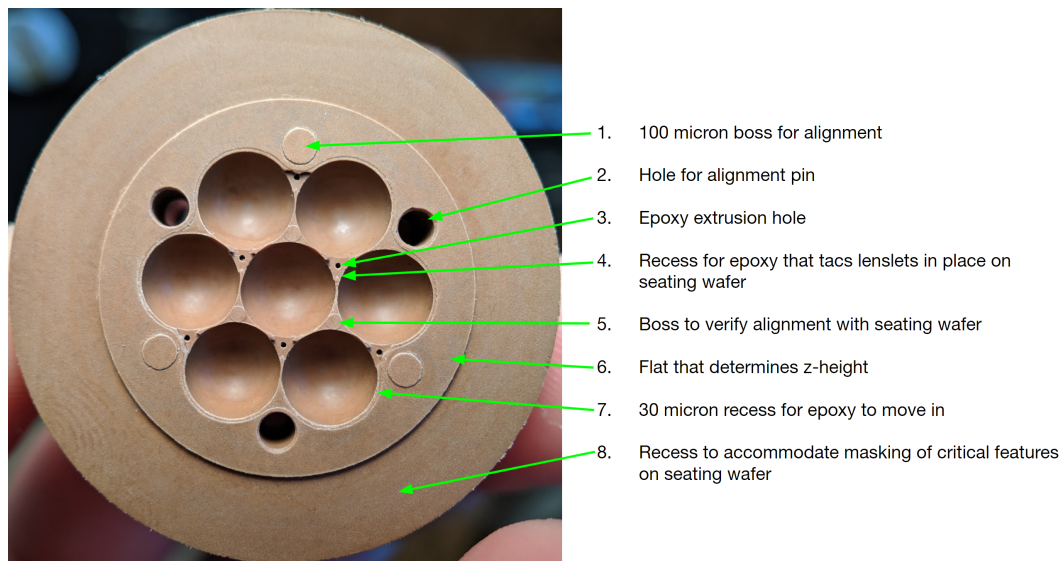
1. 100 micron boss for alignment

2. Hole for alignment pin

3. Epoxy extrusion hole

4. Recess for epoxy that tacs lenslets in place on seating wafer

5. Boss to verify alignment with seating wafer

6. Flat that determines z-height

7. 30 micron recess for epoxy to move in

8. Recess to accommodate masking of critical features on seating wafer